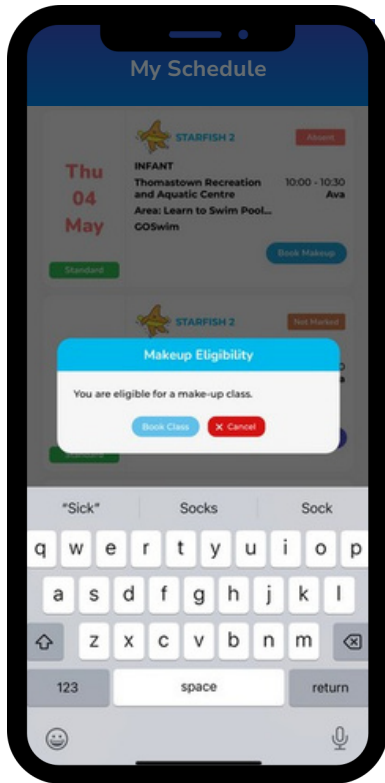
My Schedule

Thu
04
May

Standard

STARFISH 2

Absent

INFANT

Thomastown Recreation and Aquatic Centre

10:00 - 10:30

Ava

Area: Learn to Swim Pool...

GOSwim

Book Makeup

STARFISH 2

Not Marked

Makeup Eligibility

You are eligible for a make-up class.

Book Class

✕ Cancel

"Sick"

Socks

Sock

q w e r t y u i o p

a s d f g h j k l

z x c v b n m

123

space

return